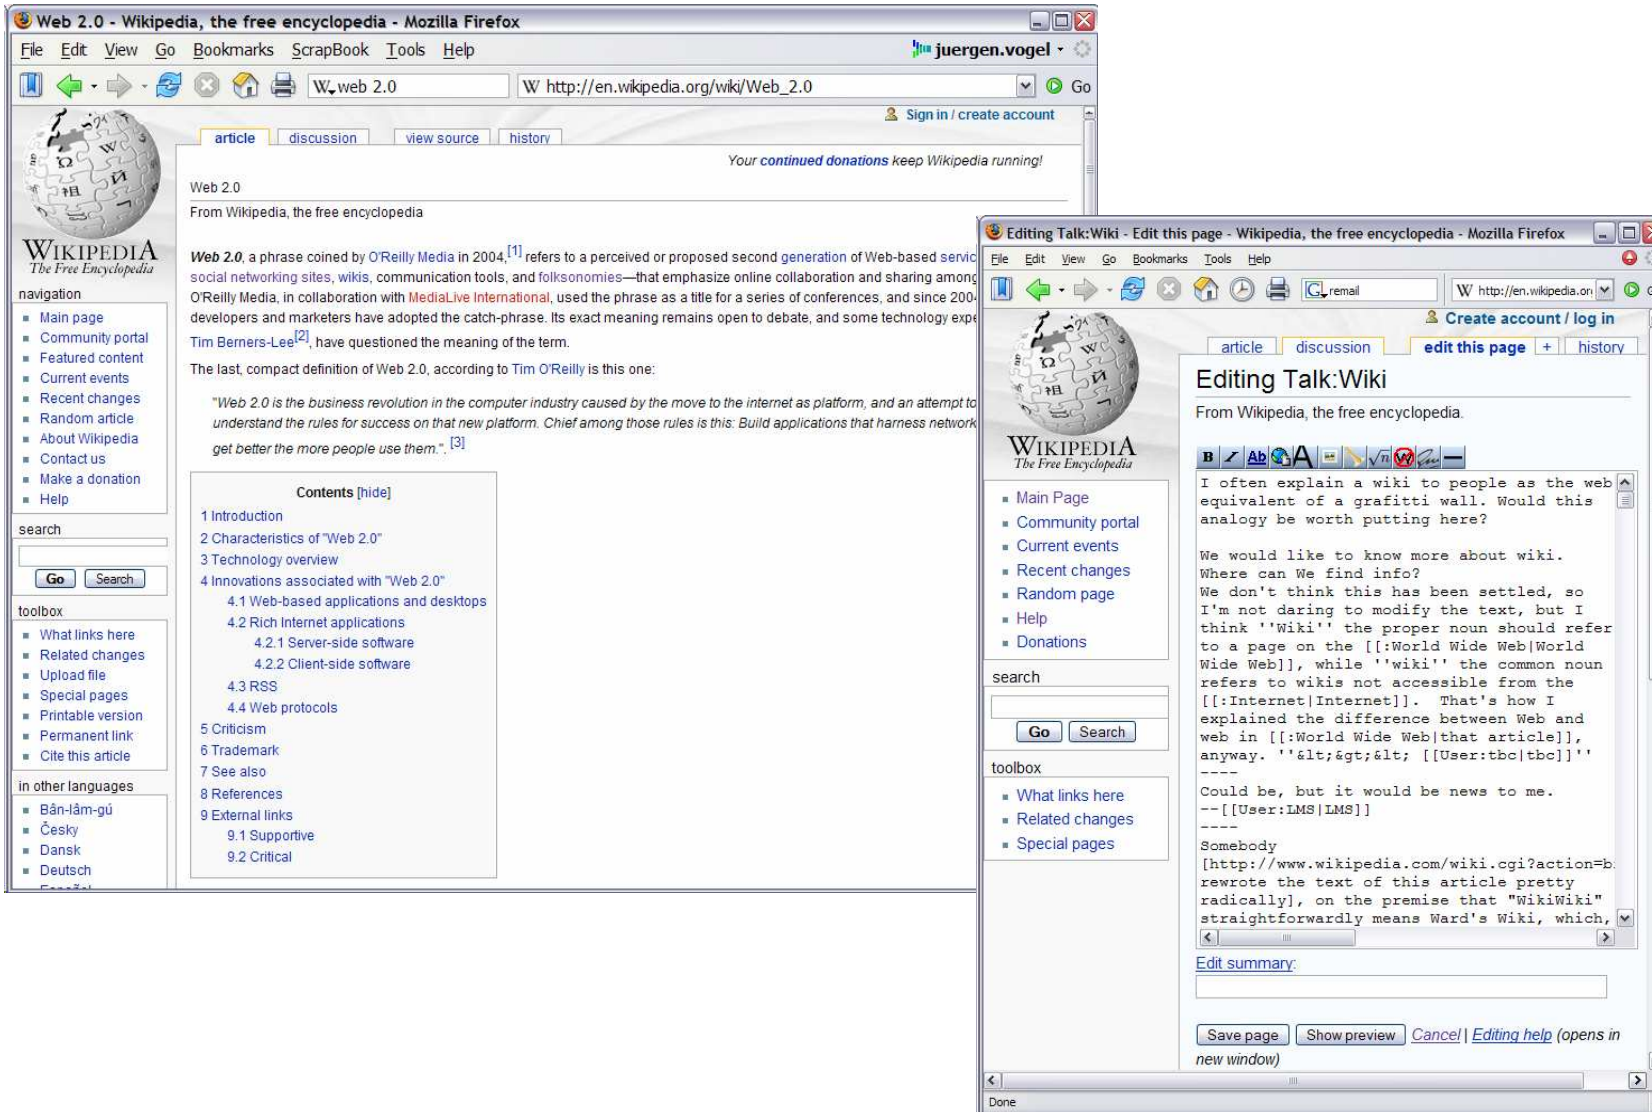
Web 2.0 - Wikipedia, the free encyclopedia - Mozilla Firefox

File Edit View Go Bookmarks ScrapBook Tools Help

juergen.vogel

web 2.0

http://en.wikipedia.org/wiki/Web_2.0

Go

Sign in / create account

article discussion view source history

Your continued donations keep Wikipedia running!

Web 2.0

From Wikipedia, the free encyclopedia

WIKIPEDIA
The Free Encyclopedia

navigation
- Main page
- Community portal
- Featured content
- Current events
- Recent changes
- Random article
- About Wikipedia
- Contact us
- Make a donation
- Help

search
Go Search

toolbox
- What links here
- Related changes
- Upload file
- Special pages
- Printable version
- Permanent link
- Cite this article

in other languages
- Bân-lâm-gú
- Česky
- Dansk
- Deutsch

*Web 2.0*, a phrase coined by O'Reilly Media in 2004,[1] refers to a perceived or proposed second generation of Web-based servic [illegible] social networking sites, wikis, communication tools, and folksonomies—that emphasize online collaboration and sharing among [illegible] O'Reilly Media, in collaboration with MediaLive International, used the phrase as a title for a series of conferences, and since 200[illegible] developers and marketers have adopted the catch-phrase. Its exact meaning remains open to debate, and some technology exp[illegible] Tim Berners-Lee[2], have questioned the meaning of the term.

The last, compact definition of Web 2.0, according to Tim O'Reilly is this one:

"Web 2.0 is the business revolution in the computer industry caused by the move to the internet as platform, and an attempt to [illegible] understand the rules for success on that new platform. Chief among those rules is this: Build applications that harness network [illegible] get better the more people use them.". [3]

Contents [hide]
1 Introduction
2 Characteristics of "Web 2.0"
3 Technology overview
4 Innovations associated with "Web 2.0"
4.1 Web-based applications and desktops
4.2 Rich Internet applications
4.2.1 Server-side software
4.2.2 Client-side software
4.3 RSS
4.4 Web protocols
5 Criticism
6 Trademark
7 See also
8 References
9 External links
9.1 Supportive
9.2 Critical

Editing Talk:Wiki - Edit this page - Wikipedia, the free encyclopedia - Mozilla Firefox

File Edit View Go Bookmarks Tools Help

remail

http://en.wikipedia.or

Create account / log in

article discussion edit this page + history

Editing Talk:Wiki

From Wikipedia, the free encyclopedia.

WIKIPEDIA
The Free Encyclopedia

- Main Page
- Community portal
- Current events
- Recent changes
- Random page
- Help
- Donations

search
Go Search

toolbox
- What links here
- Related changes
- Special pages

I often explain a wiki to people as the web equivalent of a grafitti wall. Would this analogy be worth putting here?

We would like to know more about wiki. Where can We find info?
We don't think this has been settled, so I'm not daring to modify the text, but I think ''Wiki'' the proper noun should refer to a page on the [[:World Wide Web|World Wide Web]], while ''wiki'' the common noun refers to wikis not accessible from the [[:Internet|Internet]]. That's how I explained the difference between Web and web in [[:World Wide Web|that article]], anyway. ''&lt;&gt;&lt; [[User:tbc|tbc]]''
----
Could be, but it would be news to me.
--[[User:LMS|LMS]]
----
Somebody
[http://www.wikipedia.com/wiki.cgi?action=b
rewrote the text of this article pretty radically], on the premise that "WikiWiki" straightforwardly means Ward's Wiki, which,

Edit summary:

Save page Show preview Cancel | Editing help (opens in new window)

Done